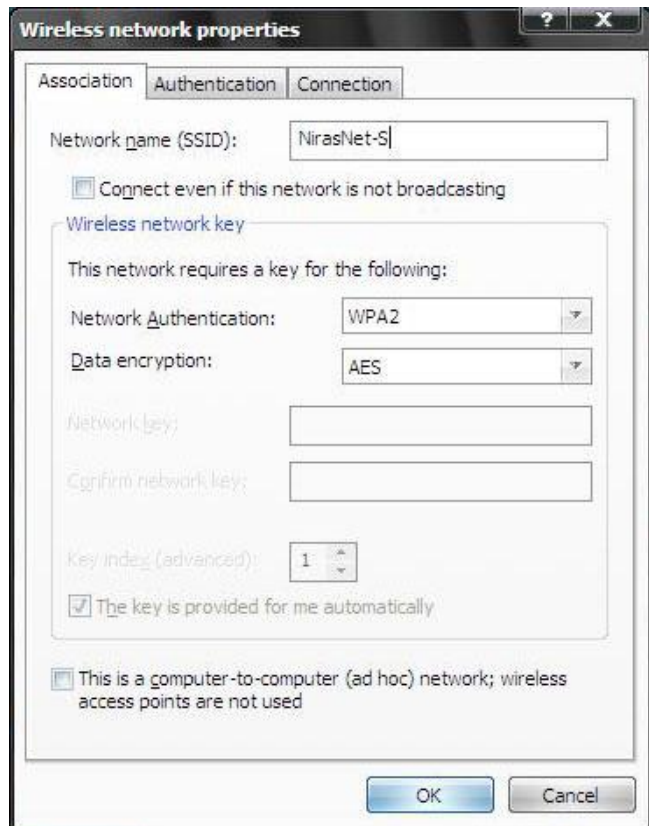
Wireless network properties

?

X

Association

Authentication

Connection

Network name (SSID):

NirasNet-S

Connect even if this network is not broadcasting

Wireless network key

This network requires a key for the following:

Network Authentication:

WPA2

Data encryption:

AES

Network key:

Confirm network key:

Key index (advanced):

1

The key is provided for me automatically

This is a computer-to-computer (ad hoc) network; wireless access points are not used

OK

Cancel